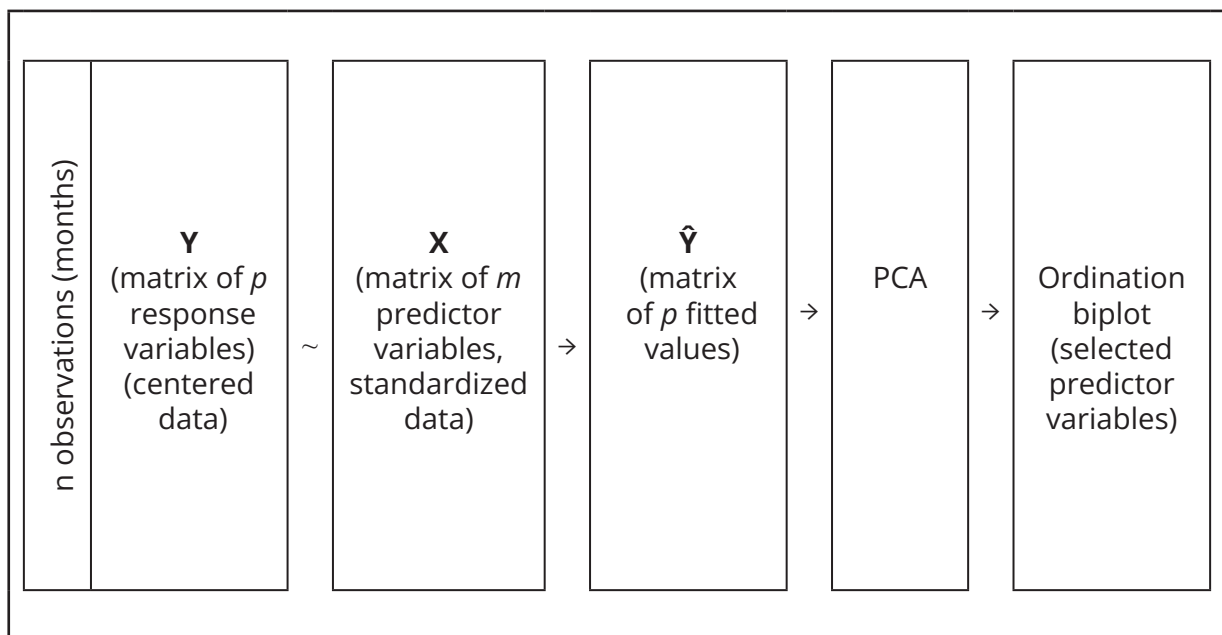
n observations (months)

**Y** (matrix of *p* response variables) (centered data)

~

**X** (matrix of *m* predictor variables, standardized data)

→

$\hat{\mathbf{Y}}$ (matrix of *p* fitted values)

→

PCA

→

Ordination biplot (selected predictor variables)